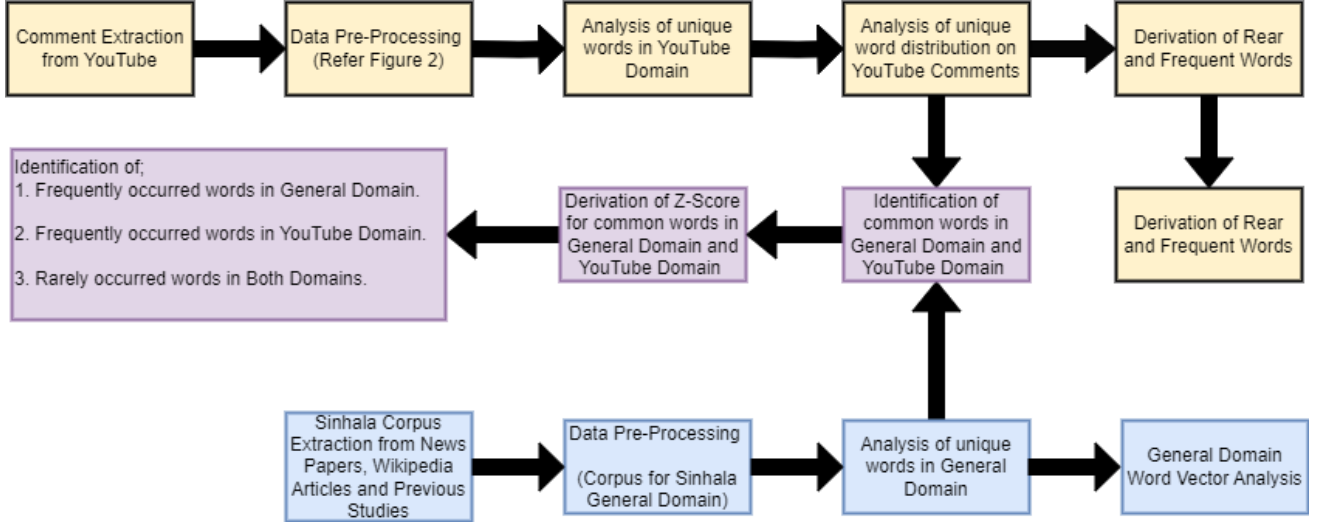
Comment Extraction from YouTube

Data Pre-Processing (Refer Figure 2)

Analysis of unique words in YouTube Domain

Analysis of unique word distribution on YouTube Comments

Derivation of Rear and Frequent Words

Derivation of Rear and Frequent Words

Identification of common words in General Domain and YouTube Domain

Derivation of Z-Score for common words in General Domain and YouTube Domain

Identification of;
1. Frequently occurred words in General Domain.
2. Frequently occurred words in YouTube Domain.
3. Rarely occurred words in Both Domains.

Sinhala Corpus Extraction from News Papers, Wikipedia Articles and Previous Studies

Data Pre-Processing

(Corpus for Sinhala General Domain)

Analysis of unique words in General Domain

General Domain Word Vector Analysis